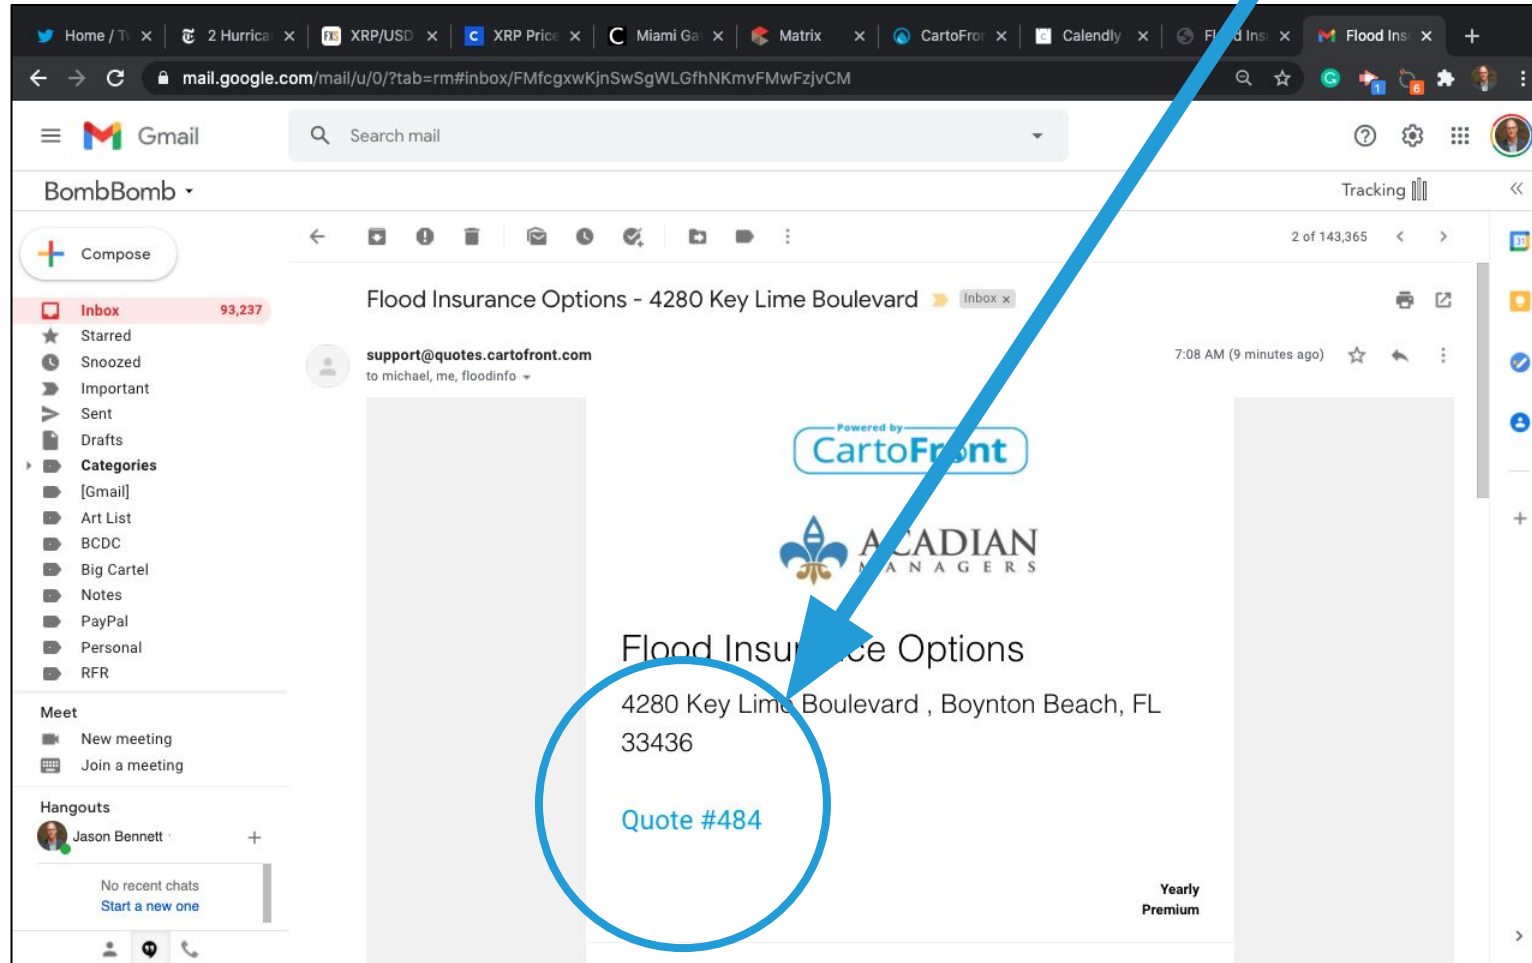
Home / T | 2 Hurrica | XRP/USD | XRP Price | Miami Ga | Matrix | CartoFror | Calendly | Fl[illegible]d Ins | Flood Ins

mail.google.com/mail/u/0/?tab=rm#inbox/FMfcgxwKjnSwSgWLGfhNKmvFMwFzjvCM

Gmail

Search mail

BombBomb

Tracking

Compose

Inbox 93,237
Starred
Snoozed
Important
Sent
Drafts
Categories
[Gmail]
Art List
BCDC
Big Cartel
Notes
PayPal
Personal
RFR

Meet
New meeting
Join a meeting

Hangouts
Jason Bennett

No recent chats
Start a new one

2 of 143,365

Flood Insurance Options - 4280 Key Lime Boulevard Inbox ×

support@quotes.cartofront.com
to michael, me, floodinfo

7:08 AM (9 minutes ago)

Powered by
CartoFr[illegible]nt

A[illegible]CADIAN
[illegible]ANAGERS

Flood Insu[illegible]ce Options

4280 Key Lim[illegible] Boulevard , Boynton Beach, FL 33436

Quote #484

Yearly
Premium